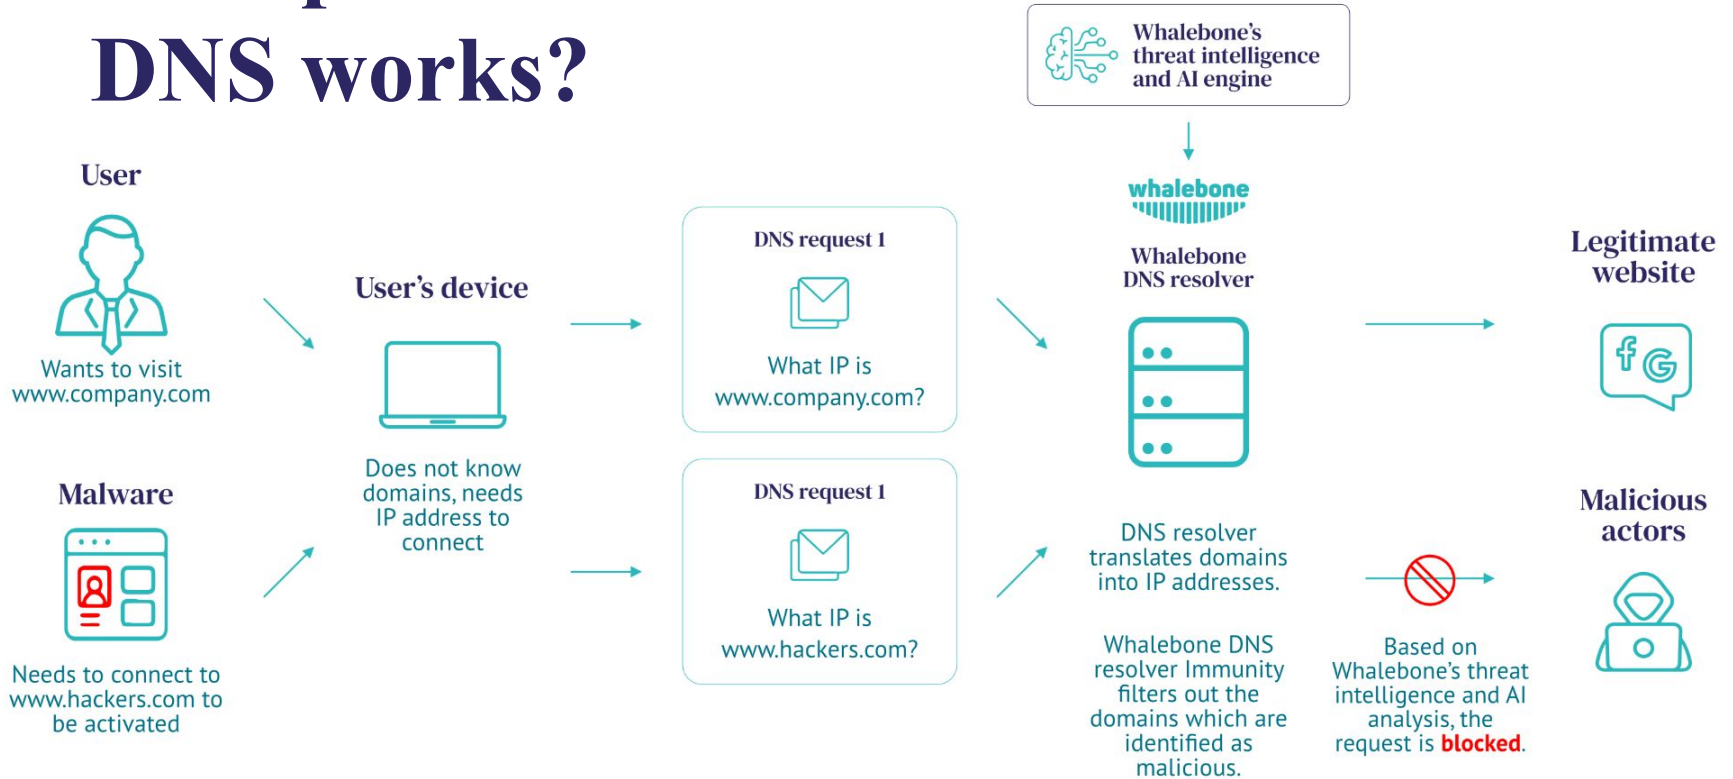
DNS works?

Whalebone's threat intelligence and AI engine

User

Wants to visit www.company.com

Malware

Needs to connect to www.hackers.com to be activated

User's device

Does not know domains, needs IP address to connect

DNS request 1

What IP is www.company.com?

DNS request 1

What IP is www.hackers.com?

whalebone

Whalebone DNS resolver

DNS resolver translates domains into IP addresses.

Whalebone DNS resolver Immunity filters out the domains which are identified as malicious.

Legitimate website

Malicious actors

Based on Whalebone's threat intelligence and AI analysis, the request is blocked.